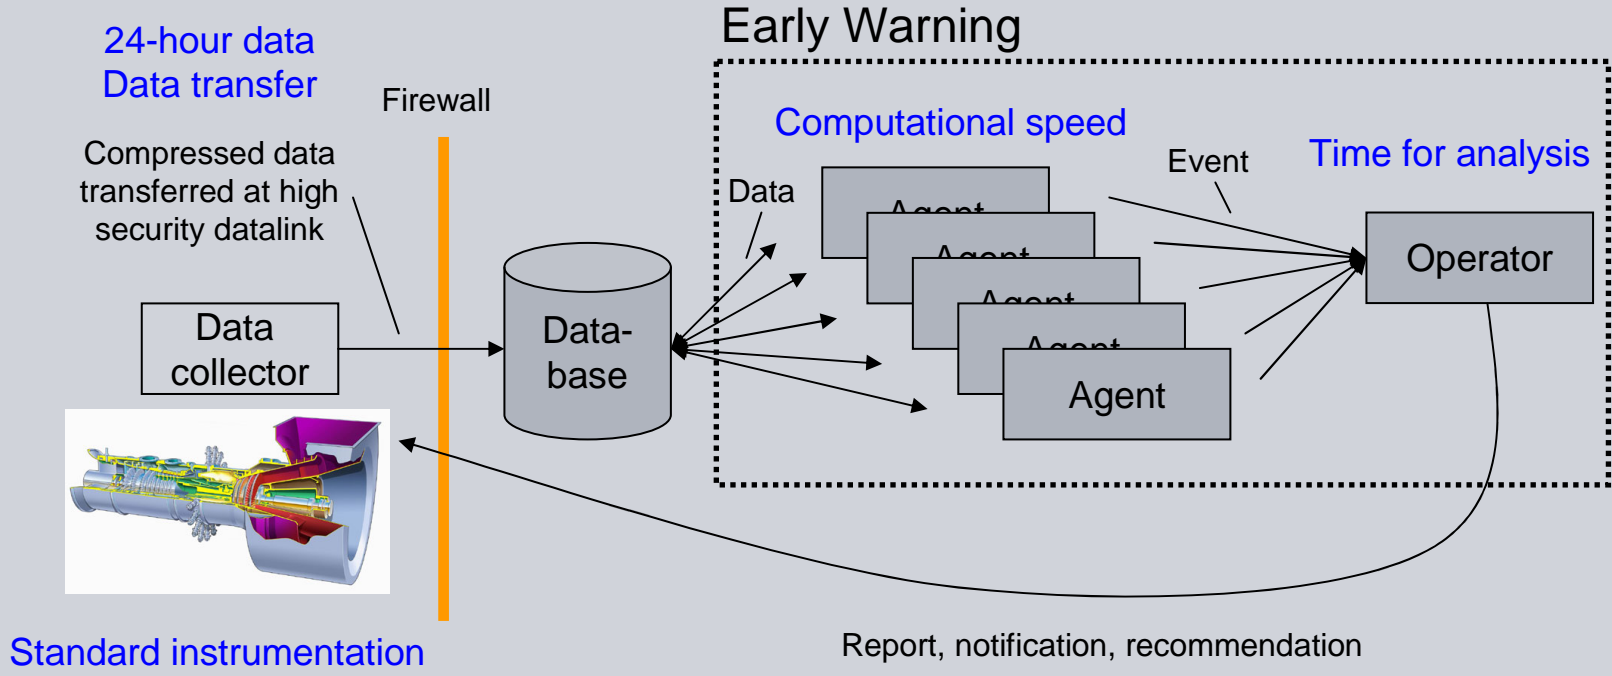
24-hour data
Data transfer

Firewall

Early Warning

Computational speed

Compressed data transferred at high security datalink

Data

Event

Time for analysis

Agent

Agent

Agent

Agent

Agent

Operator

Data collector

Data-base

Standard instrumentation

Report, notification, recommendation